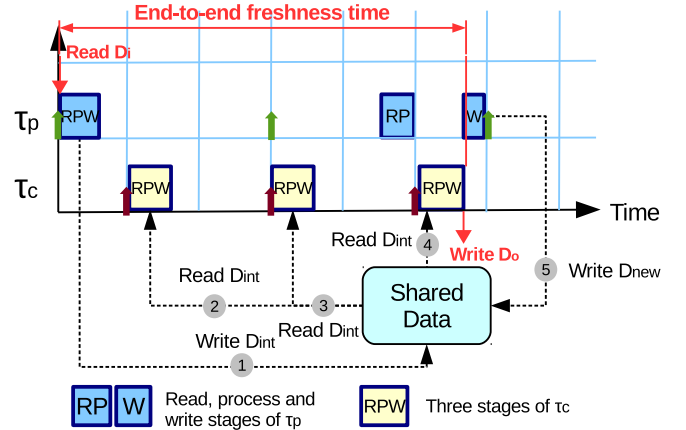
End-to-end freshness time

Read $D_i$

$\tau_p$

RPW

RP

W

$\tau_c$

RPW

RPW

RPW

Time

Read $D_{int}$

4

Write $D_o$

5

Write $D_{new}$

Read $D_{int}$

2

3

Shared Data

Read $D_{int}$

Write $D_{int}$

1

RP

W

Read, process and write stages of $\tau_p$

RPW

Three stages of $\tau_c$